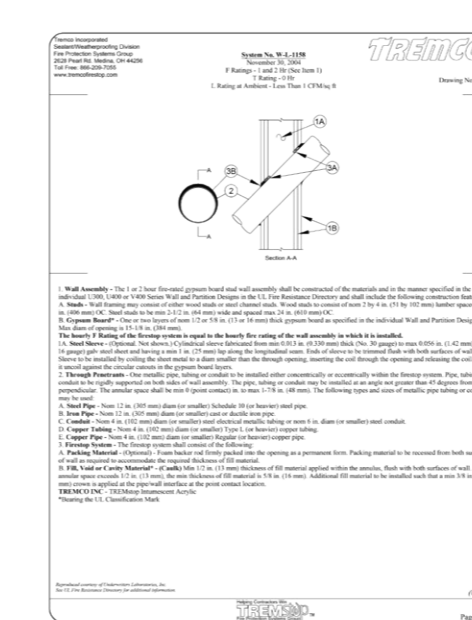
Tremco Incorporated
Sealant/Weatherproofing Division
Fire Protection Systems Group
2626 Pearl Rd. Medina, OH 44256
Toll Free: 866-209-7055
www.tremcofirestop.com

System No. W-L-1158
November 30, 2004
F Ratings - 1 and 2 Hr (See Item 1)
T Rating - 0 Hr
L Rating at Ambient - Less Than 1 CFM/sq ft

TREMCO

Drawing No

1A
3B
3A
2
1B
A
A
Section A-A

1. Wall Assembly - The 1 or 2 hour fire-rated gypsum board stud wall assembly shall be constructed of the materials and in the manner specified in the individual U300, U400 or V400 Series Wall and Partition Designs in the UL Fire Resistance Directory and shall include the following construction feat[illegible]
A. Studs - Wall framing may consist of either wood studs or steel channel studs. Wood studs to consist of nom 2 by 4 in. (51 by 102 mm) lumber spac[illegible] in. (406 mm) OC. Steel studs to be min 2-1/2 in. (64 mm) wide and spaced max 24 in. (610 mm) OC.
B. Gypsum Board* - One or two layers of nom 1/2 or 5/8 in. (13 or 16 mm) thick gypsum board as specified in the individual Wall and Partition Desig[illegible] Max diam of opening is 15-1/8 in. (384 mm).
The hourly F Rating of the firestop system is equal to the hourly fire rating of the wall assembly in which it is installed.
1A. Steel Sleeve - (Optional. Not shown.) Cylindrical sleeve fabricated from min 0.013 in. (0.330 mm) thick (No. 30 gauge) to max 0.056 in. (1.42 mm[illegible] 16 gauge) galv steel sheet and having a min 1 in. (25 mm) lap along the longitudinal seam. Ends of sleeve to be trimmed flush with both surfaces of wal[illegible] Sleeve to be installed by coiling the sheet metal to a diam smaller than the through opening, inserting the coil through the opening and releasing the coi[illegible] it uncoil against the circular cutouts in the gypsum board layers.
2. Through Penetrants - One metallic pipe, tubing or conduit to be installed either concentrically or eccentrically within the firestop system. Pipe, tubi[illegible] conduit to be rigidly supported on both sides of wall assembly. The pipe, tubing or conduit may be installed at an angle not greater than 45 degrees from perpendicular. The annular space shall be min 0 (point contact) in. to max 1-7/8 in. (48 mm). The following types and sizes of metallic pipe tubing or c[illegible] may be used:
A. Steel Pipe - Nom 12 in. (305 mm) diam (or smaller) Schedule 10 (or heavier) steel pipe.
B. Iron Pipe - Nom 12 in. (305 mm) diam (or smaller) cast or ductile iron pipe.
C. Conduit - Nom 4 in. (102 mm) diam (or smaller) steel electrical metallic tubing or nom 6 in. diam (or smaller) steel conduit.
D. Copper Tubing - Nom 4 in. (102 mm) diam (or smaller) Type L (or heavier) copper tubing.
E. Copper Pipe - Nom 4 in. (102 mm) diam (or smaller) Regular (or heavier) copper pipe.
3. Firestop System - The firestop system shall consist of the following:
A. Packing Material - (Optional) - Foam backer rod firmly packed into the opening as a permanent form. Packing material to be recessed from both su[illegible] of wall as required to accommodate the required thickness of fill material.
B. Fill, Void or Cavity Material* - (Caulk) Min 1/2 in. (13 mm) thickness of fill material applied within the annulus, flush with both surfaces of wall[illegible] annular space exceeds 1/2 in. (13 mm), the min thickness of fill material is 5/8 in. (16 mm). Additional fill material to be installed such that a min 3/8 in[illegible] mm) crown is applied at the pipe/wall interface at the point contact location.
TREMCO INC - TREMstop Intumescent Acrylic
*Bearing the UL Classification Mark

Reproduced courtesy of Underwriters Laboratories, Inc.
See UL Fire Resistance Directory for additional information.

Helping Contractors Win
TREMSTOP
Fire Protection Systems Group

Pa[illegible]